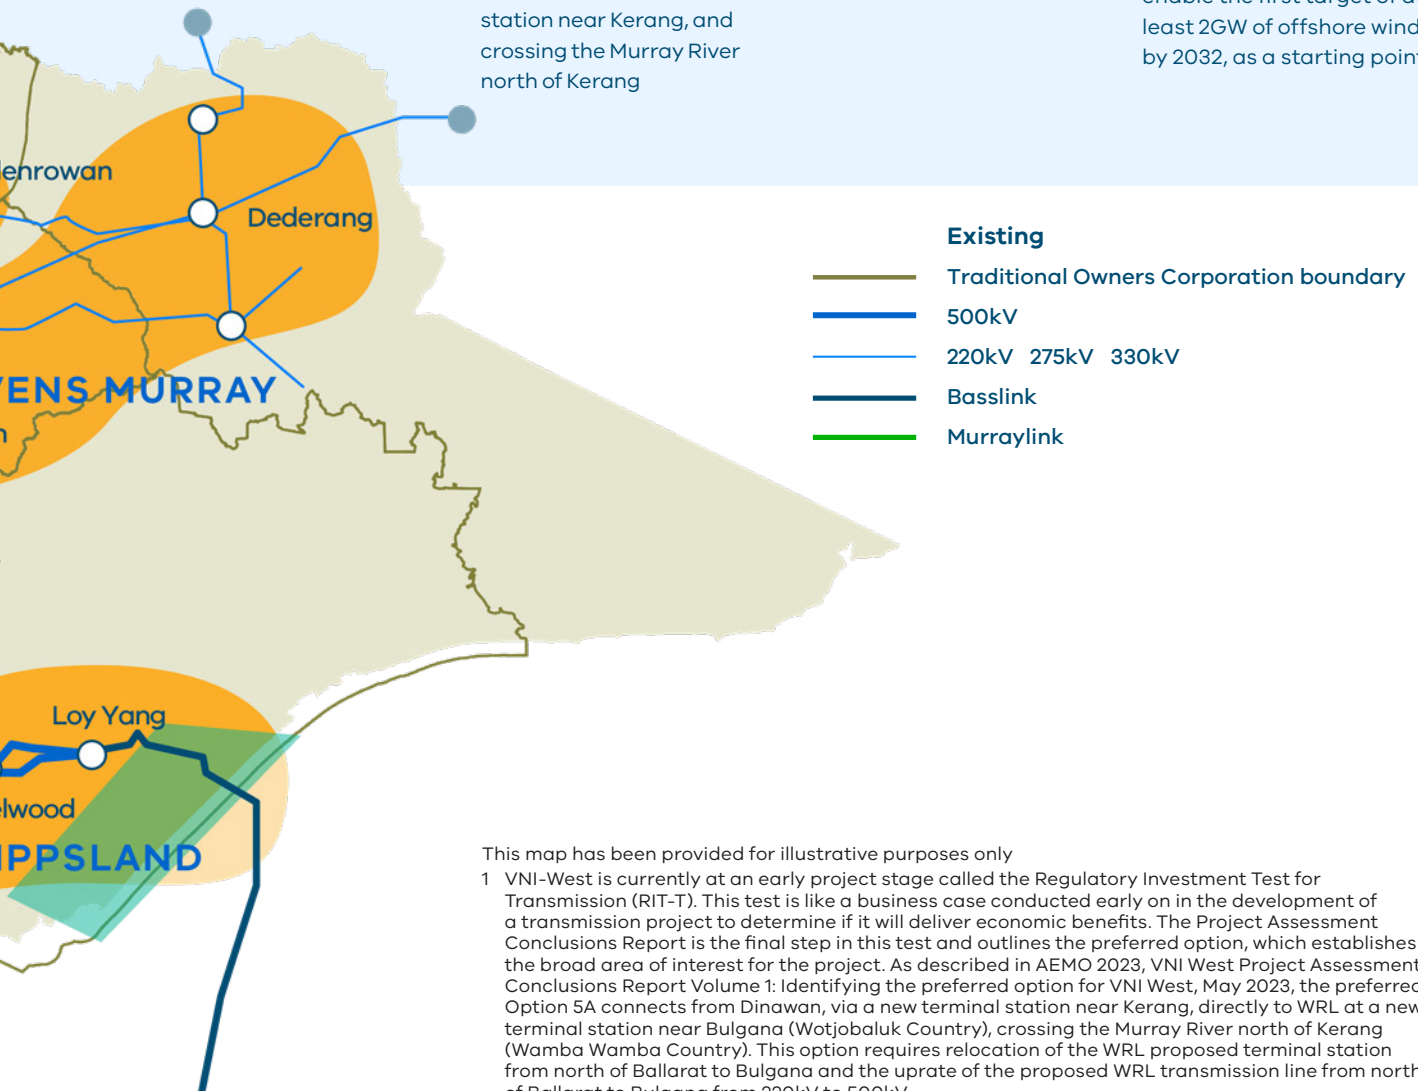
station near Kerang, and crossing the Murray River north of Kerang

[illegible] least 2GW of offshore wind by 2032, as a starting poin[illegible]

lenrowan

Dederang

ENS MURRAY

Loy Yang

lwood

IPPSLAND

Existing

Traditional Owners Corporation boundary

500kV

220kV 275kV 330kV

Basslink

Murraylink

This map has been provided for illustrative purposes only

1 VNI-West is currently at an early project stage called the Regulatory Investment Test for Transmission (RIT-T). This test is like a business case conducted early on in the development of a transmission project to determine if it will deliver economic benefits. The Project Assessment Conclusions Report is the final step in this test and outlines the preferred option, which establishes the broad area of interest for the project. As described in AEMO 2023, VNI West Project Assessment Conclusions Report Volume 1: Identifying the preferred option for VNI West, May 2023, the preferre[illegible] Option 5A connects from Dinawan, via a new terminal station near Kerang, directly to WRL at a new terminal station near Bulgana (Wotjobaluk Country), crossing the Murray River north of Kerang (Wamba Wamba Country). This option requires relocation of the WRL proposed terminal station from north of Ballarat to Bulgana and the uprate of the proposed WRL transmission line from north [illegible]